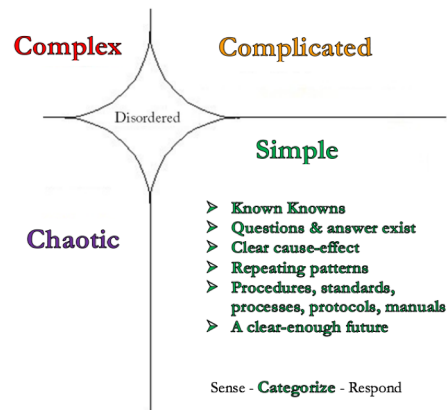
Complex

Complicated

Disordered

Simple

Chaotic

➢ Known Knowns
➢ Questions & answer exist
➢ Clear cause-effect
➢ Repeating patterns
➢ Procedures, standards, processes, protocols, manuals
➢ A clear-enough future

Sense - Categorize - Respond